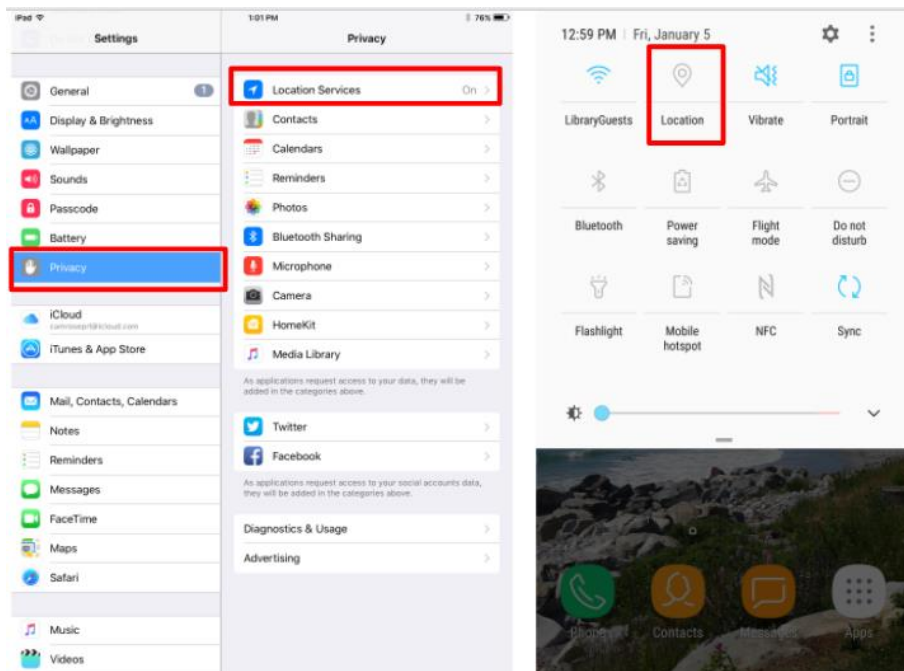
iPad
Settings

General 1
Display & Brightness
Wallpaper
Sounds
Passcode
Battery
Privacy

iCloud
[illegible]
iTunes & App Store

Mail, Contacts, Calendars
Notes
Reminders
Messages
FaceTime
Maps
Safari

Music
Videos

1:01 PM
76%
Privacy

Location Services On
Contacts
Calendars
Reminders
Photos
Bluetooth Sharing
Microphone
Camera
HomeKit
Media Library

As applications request access to your data, they will be added in the categories above.

Twitter
Facebook

As applications request access to your social accounts data, they will be added in the categories above.

Diagnostics & Usage
Advertising

12:59 PM | Fri, January 5

LibraryGuests
Location
Vibrate
Portrait
Bluetooth
Power saving
Flight mode
Do not disturb
Flashlight
Mobile hotspot
NFC
Sync

Phone
Contacts
Messages
Apps